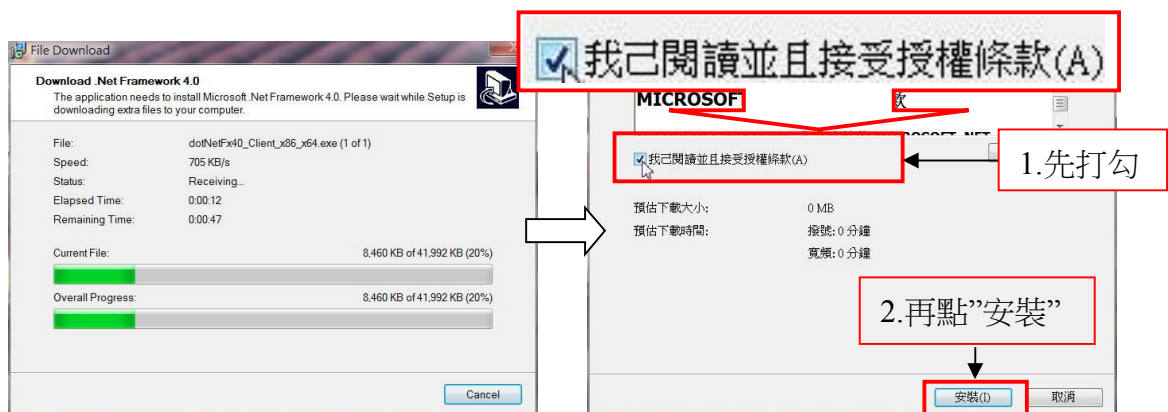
File Download

Download .Net Framework 4.0

The application needs to install Microsoft .Net Framework 4.0. Please wait while Setup is downloading extra files to your computer.

| | |
|---|---|
| File: | dotNetFx40_Client_x86_x64.exe (1 of 1) |
| Speed: | 705 KB/s |
| Status: | Receiving... |
| Elapsed Time: | 0:00:12 |
| Remaining Time: | 0:00:47 |

Current File: 8,460 KB of 41,992 KB (20%)

Overall Progress: 8,460 KB of 41,992 KB (20%)

Cancel

我已閱讀並且接受授權條款(A)

MICROSOFT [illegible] 軟

我已閱讀並且接受授權條款(A)

1.先打勾

預估下載大小: 0 MB

預估下載時間: 撥號: 0 分鐘

寬頻: 0 分鐘

2.再點"安裝"

安裝(I) 取消